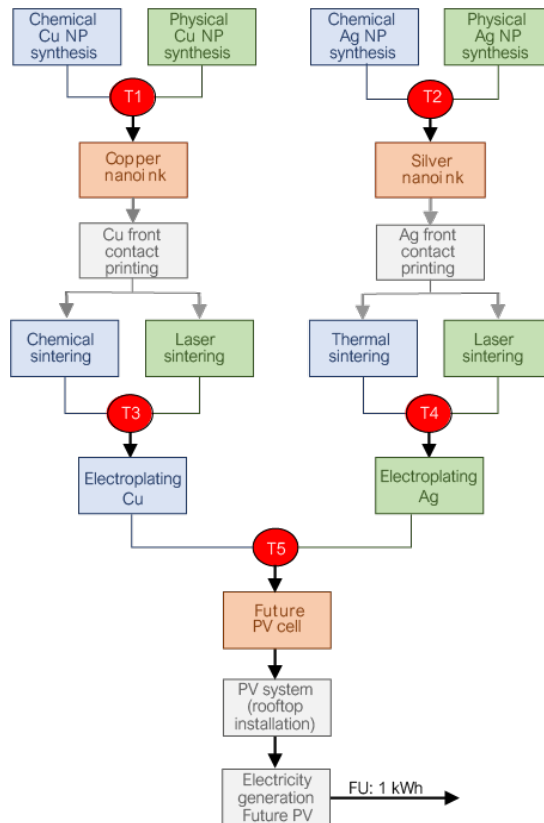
Chemical Cu NP synthesis

Physical Cu NP synthesis

T1

Copper nanoink

Cu front contact printing

Chemical sintering

Laser sintering

T3

Electroplating Cu

Chemical Ag NP synthesis

Physical Ag NP synthesis

T2

Silver nanoink

Ag front contact printing

Thermal sintering

Laser sintering

T4

Electroplating Ag

T5

Future PV cell

PV system (rooftop installation)

Electricity generation Future PV

FU: 1 kWh